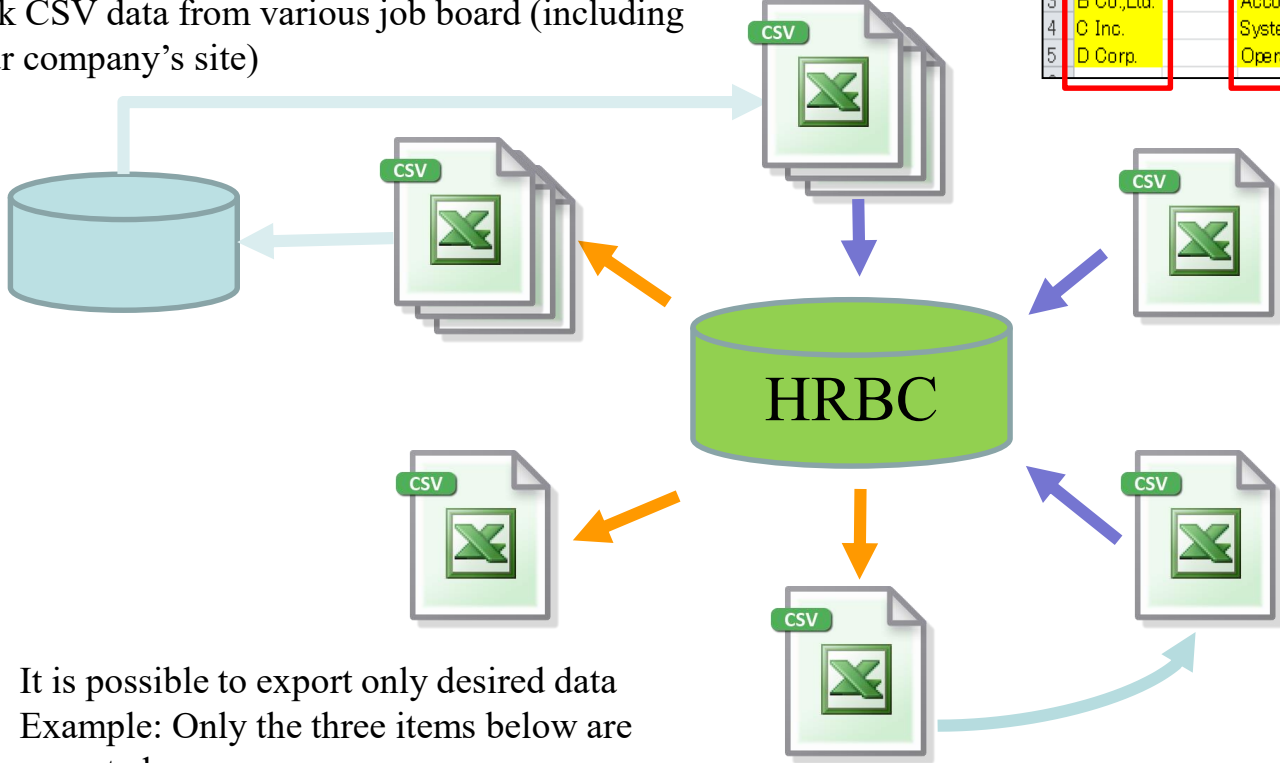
k CSV data from various job board (including r company's site)

| 3 | B Co.,Ltd. | Acco |
|---|---|---|
| 4 | C Inc. | Syste |
| 5 | D Corp. | Oper |

CSV

CSV

CSV

HRBC

CSV

CSV

CSV

It is possible to export only desired data
Example: Only the three items below are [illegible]